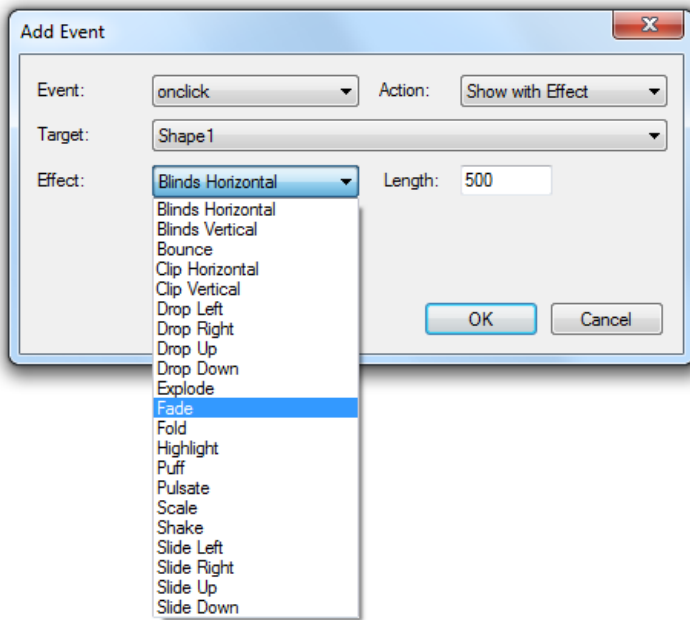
Add Event

Event: onclick

Action: Show with Effect

Target: Shape1

Effect: Blinds Horizontal

Length: 500

Blinds Horizontal
Blinds Vertical
Bounce
Clip Horizontal
Clip Vertical
Drop Left
Drop Right
Drop Up
Drop Down
Explode
Fade
Fold
Highlight
Puff
Pulsate
Scale
Shake
Slide Left
Slide Right
Slide Up
Slide Down

OK

Cancel